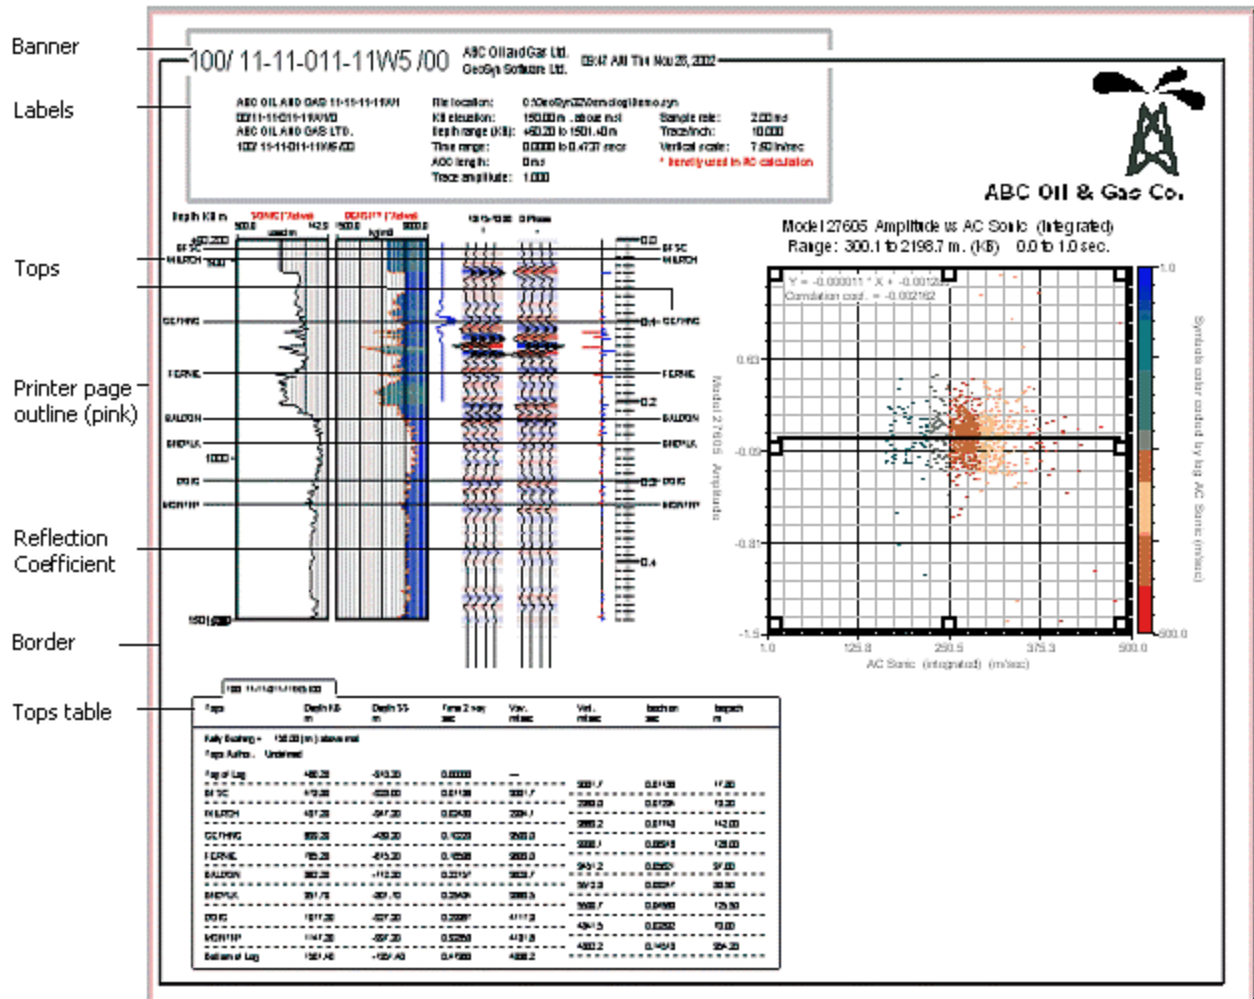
Banner

Labels

Tops

Printer page outline (pink)

Reflection Coefficient

Border

Tops table

100/ 11-11-011-11W5 /00

ABC Oil and Gas Ltd.
GeoSyn Software Ltd.

08:47 AM Thu Nov 28, 2002

ABC OIL AND GAS 11-11-11-11W1
00/11-11-011-11W5/0
ABC OIL AND GAS LTD.
100/ 11-11-011-11W5 /00

File location: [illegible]
KB elevation: 150.00 m above msl
Depth range (KB): 480.20 to 1501.40 m
Time range: 0.0000 to 0.4737 sec
AGC length: 0 ms
Trace amplitude: 1.000

Sample rate: 2.00 ms
Trace/inch: 10.000
Vertical scale: 7.50 in/sec
* Density used in RC calculation

ABC Oil & Gas Co.

Depth KB m
SONIC (*Active)
DENSITY (*Active)
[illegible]
0 Phase

Model 27605 Amplitude vs AC Sonic (Integrated)
Range: 300.1 to 2198.7 m. (KB) 0.0 to 1.0 sec.

Y = -0.000011 * X + -0.00125
Correlation coef. = -0.002162

Model 27605 Amplitude

Symbols color coded by log AC Sonic (m/sec)

AC Sonic (integrated) (m/sec)

0.63
-0.09
-0.81
-1.5

1.0
125.8
250.5
375.3
500.0

1.0
500.0

BFSC
WILRICH
GETHING
FERNIE
BALDON
SHEPLK
DOIG
MONTNY

500
1000
1501.40
0.0
0.1
0.2
0.3
0.4

100/ 11-11-011-11W5/00

| Tops | Depth KB m | Depth SS m | Time 2 way sec | Vav. m/sec | Vel. m/sec | Isochron sec | Isopach m |
|---|---|---|---|---|---|---|---|
| Kelly Bushing = 150.00 (m) above msl | | | | | | | |
| Tops Author: Undefined | | | | | | | |
| Top of Log | 480.20 | -510.20 | 0.00000 | — | 3081.7 | 0.01138 | 17.50 |
| BFSC | 510.20 | -533.00 | 0.01138 | 3081.7 | 2390.0 | 0.01208 | 13.00 |
| WILRICH | 481.20 | -547.20 | 0.02430 | 2304.7 | 3860.2 | 0.07143 | 142.00 |
| GETHING | 689.20 | -489.20 | 0.10220 | 2500.0 | 3008.7 | 0.05818 | 128.00 |
| FERNIE | 785.20 | -615.20 | 0.15338 | 2500.0 | 3431.2 | 0.03381 | 57.00 |
| BALDON | 862.20 | -712.20 | 0.23157 | 3003.7 | 3912.3 | 0.03361 | 38.00 |
| SHEPLK | 901.70 | -851.70 | 0.20451 | 2880.0 | 3500.7 | 0.04868 | 125.50 |
| DOIG | 1011.20 | -837.20 | 0.28087 | 4111.0 | 4015.5 | 0.02572 | 63.00 |
| MONTNY | 1147.20 | -897.20 | 0.32053 | 4131.0 | 4303.2 | 0.16413 | 354.20 |
| Bottom of Log | 1501.40 | -1351.40 | 0.47369 | 4300.2 | | | |